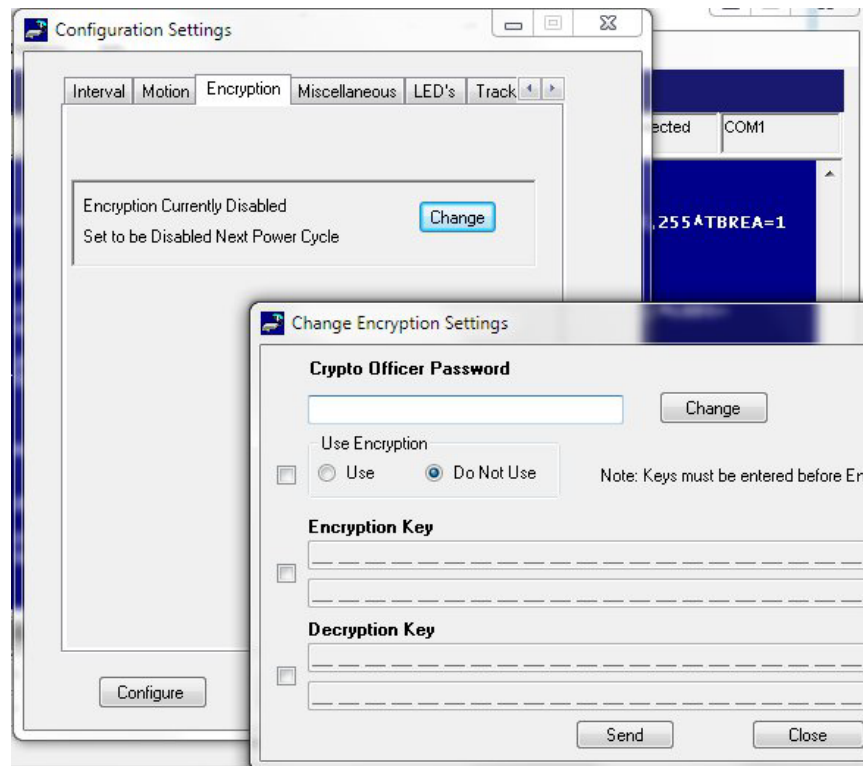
Configuration Settings

Interval | Motion | Encryption | Miscellaneous | LED's | Track

Encryption Currently Disabled
Set to be Disabled Next Power Cycle

Change

Configure

ected COM1

.255^TBREA=1

Change Encryption Settings

Crypto Officer Password

Change

Use Encryption
Use
Do Not Use

Note: Keys must be entered before En

Encryption Key

Decryption Key

Send

Close